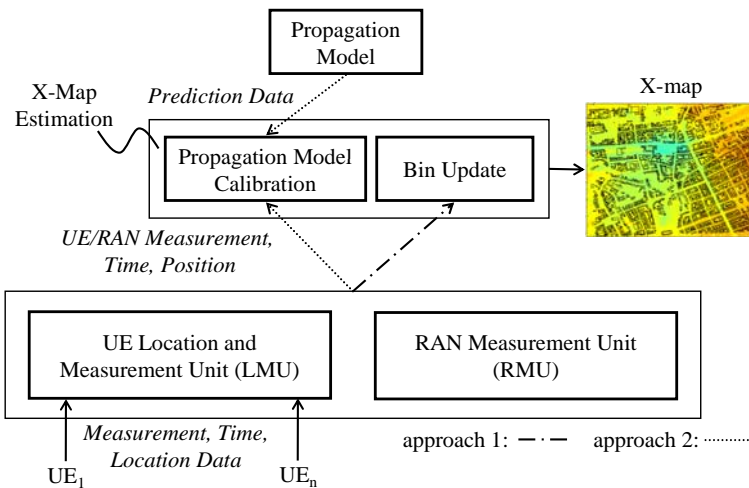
Propagation Model

X-Map Estimation

Prediction Data

X-map

Propagation Model Calibration

Bin Update

UE/RAN Measurement, Time, Position

UE Location and Measurement Unit (LMU)

RAN Measurement Unit (RMU)

Measurement, Time, Location Data

$UE_1$

$UE_n$

approach 1:

approach 2: